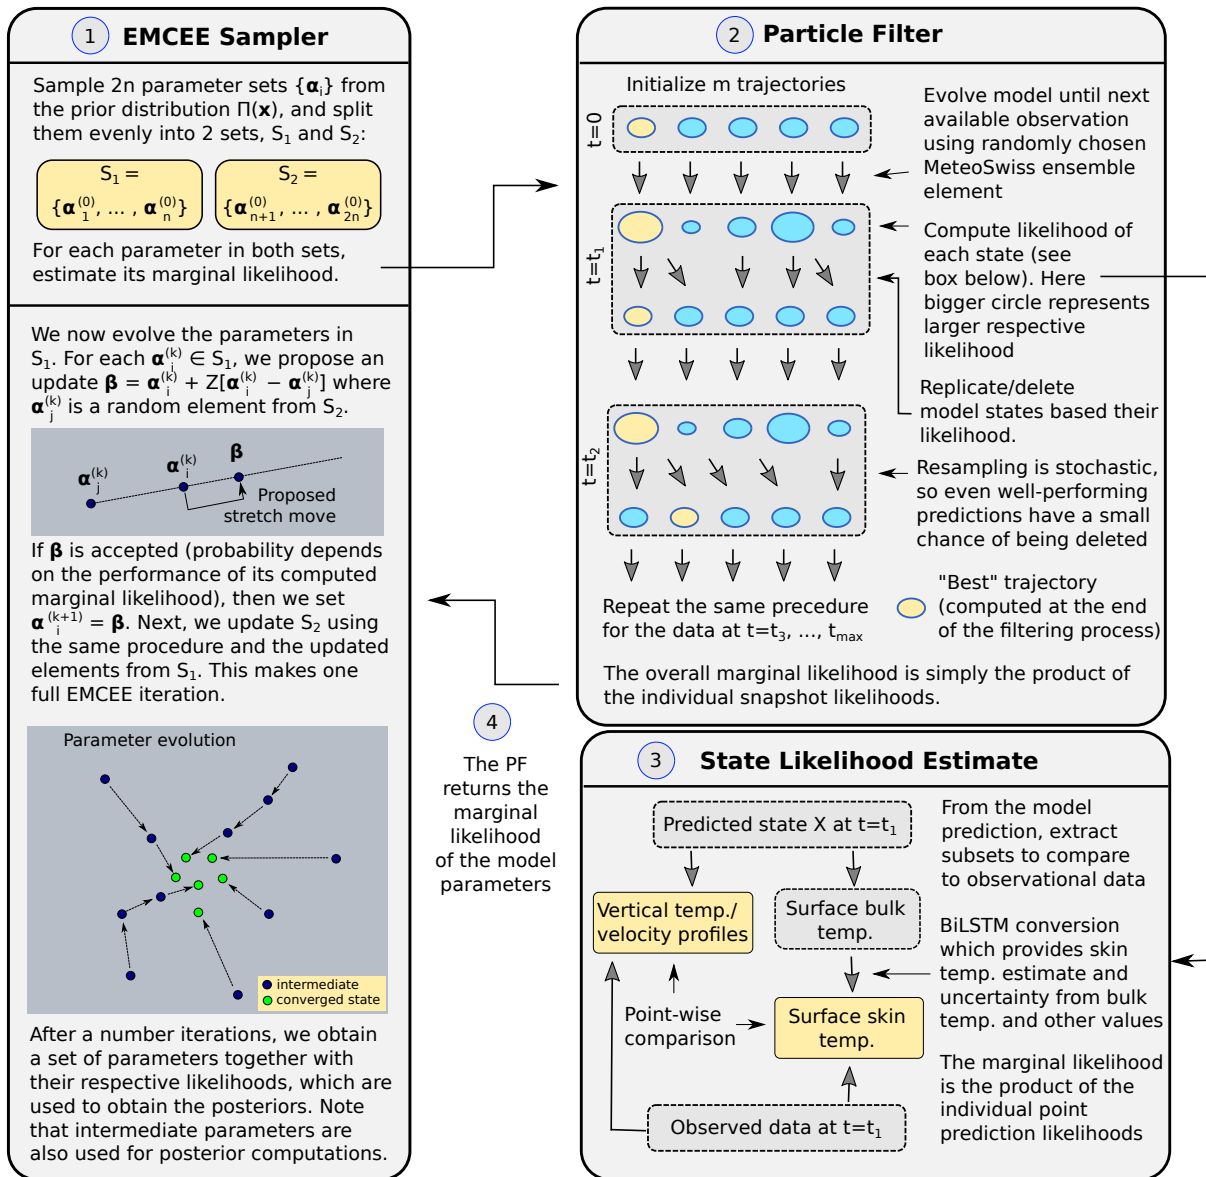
1 EMCEE Sampler

Sample 2n parameter sets $\{\boldsymbol{\alpha}_i\}$ from the prior distribution $\Pi(\mathbf{x})$, and split them evenly into 2 sets, $S_1$ and $S_2$:

$S_1 = \{\boldsymbol{\alpha}_1^{(0)}, \dots, \boldsymbol{\alpha}_n^{(0)}\}$

$S_2 = \{\boldsymbol{\alpha}_{n+1}^{(0)}, \dots, \boldsymbol{\alpha}_{2n}^{(0)}\}$

For each parameter in both sets, estimate its marginal likelihood.

We now evolve the parameters in $S_1$. For each $\boldsymbol{\alpha}_i^{(k)} \in S_1$, we propose an update $\boldsymbol{\beta} = \boldsymbol{\alpha}_i^{(k)} + Z[\boldsymbol{\alpha}_i^{(k)} - \boldsymbol{\alpha}_j^{(k)}]$ where $\boldsymbol{\alpha}_j^{(k)}$ is a random element from $S_2$.

$\boldsymbol{\alpha}_j^{(k)}$ $\boldsymbol{\alpha}_i^{(k)}$ $\boldsymbol{\beta}$ Proposed stretch move

If $\boldsymbol{\beta}$ is accepted (probability depends on the performance of its computed marginal likelihood), then we set $\boldsymbol{\alpha}_i^{(k+1)} = \boldsymbol{\beta}$. Next, we update $S_2$ using the same procedure and the updated elements from $S_1$. This makes one full EMCEE iteration.

Parameter evolution

intermediate
converged state

After a number iterations, we obtain a set of parameters together with their respective likelihoods, which are used to obtain the posteriors. Note that intermediate parameters are also used for posterior computations.

2 Particle Filter

Initialize m trajectories

t=0

Evolve model until next available observation using randomly chosen MeteoSwiss ensemble element

$t=t_1$

Compute likelihood of each state (see box below). Here bigger circle represents larger respective likelihood

Replicate/delete model states based their likelihood.

$t=t_2$

Resampling is stochastic, so even well-performing predictions have a small chance of being deleted

Repeat the same precedure for the data at $t=t_3, \dots, t_{max}$

"Best" trajectory (computed at the end of the filtering process)

The overall marginal likelihood is simply the product of the individual snapshot likelihoods.

4

The PF returns the marginal likelihood of the model parameters

3 State Likelihood Estimate

Predicted state X at $t=t_1$

From the model prediction, extract subsets to compare to observational data

Vertical temp./ velocity profiles

Surface bulk temp.

BiLSTM conversion which provides skin temp. estimate and uncertainty from bulk temp. and other values

Point-wise comparison

Surface skin temp.

The marginal likelihood is the product of the individual point prediction likelihoods

Observed data at $t=t_1$